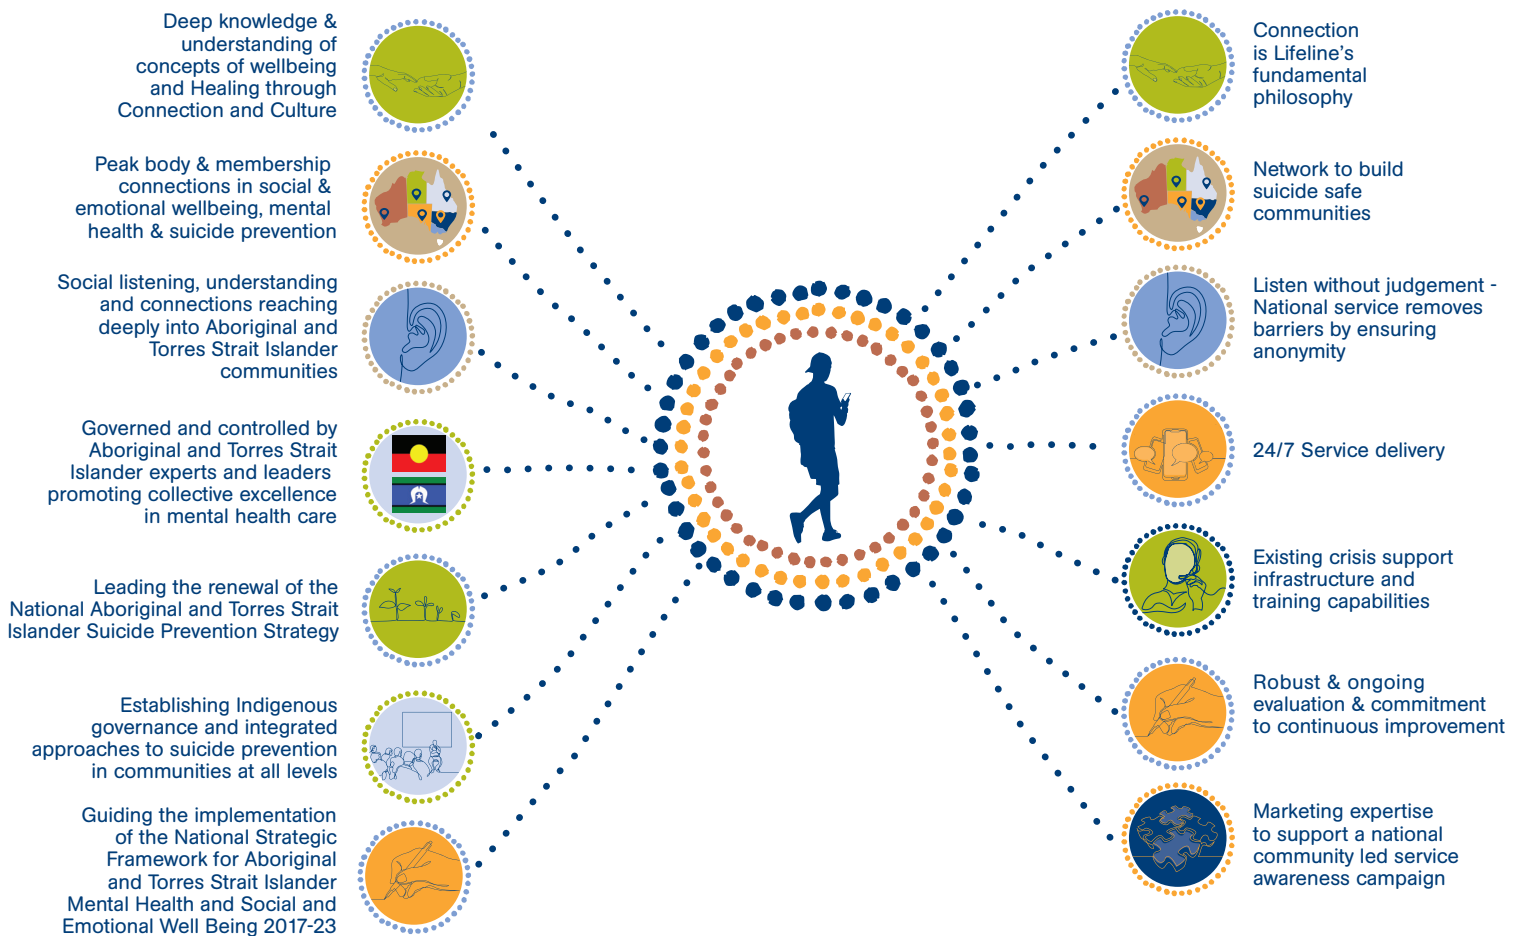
Deep knowledge & understanding of concepts of wellbeing and Healing through Connection and Culture

Peak body & membership connections in social & emotional wellbeing, mental health & suicide prevention

Social listening, understanding and connections reaching deeply into Aboriginal and Torres Strait Islander communities

Governed and controlled by Aboriginal and Torres Strait Islander experts and leaders promoting collective excellence in mental health care

Leading the renewal of the National Aboriginal and Torres Strait Islander Suicide Prevention Strategy

Establishing Indigenous governance and integrated approaches to suicide prevention in communities at all levels

Guiding the implementation of the National Strategic Framework for Aboriginal and Torres Strait Islander Mental Health and Social and Emotional Well Being 2017-23

Connection is Lifeline's fundamental philosophy

Network to build suicide safe communities

Listen without judgement - National service removes barriers by ensuring anonymity

24/7 Service delivery

Existing crisis support infrastructure and training capabilities

Robust & ongoing evaluation & commitment to continuous improvement

Marketing expertise to support a national community led service awareness campaign